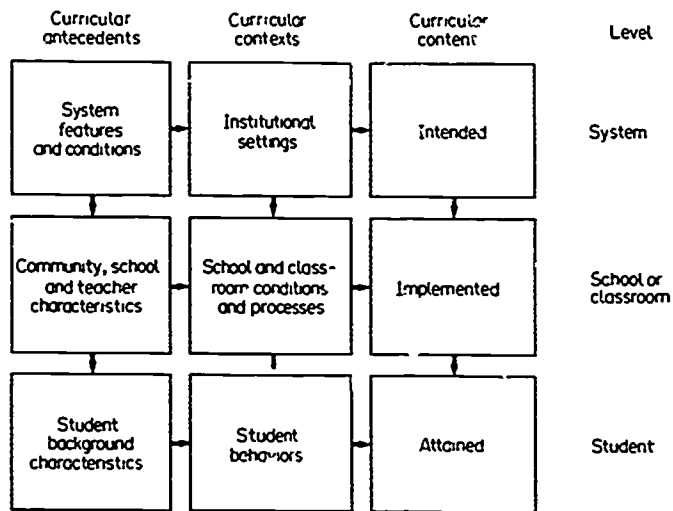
Curricular antecedents

Curricular contexts

Curricular content

Level

System features and conditions

Institutional settings

Intended

System

Community, school and teacher characteristics

School and classroom conditions and processes

Implemented

School or classroom

Student background characteristics

Student behaviors

Attained

Student